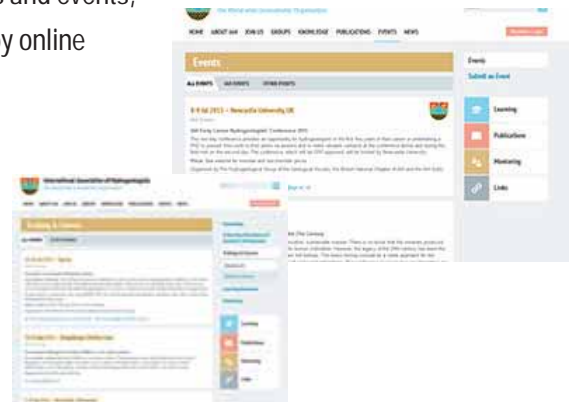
s and events,
y online

HOME ABOUT IAH JOIN US GROUPS KNOWLEDGE PUBLICATIONS EVENTS NEWS

Events

ALL EVENTS

8-9 Jul 2015 – Newcastle University UK

Events
Submit an Event

Learning
Publications
Mentoring
Links

International Association of Hydrogeologists

Learning
Publications
Mentoring
Links